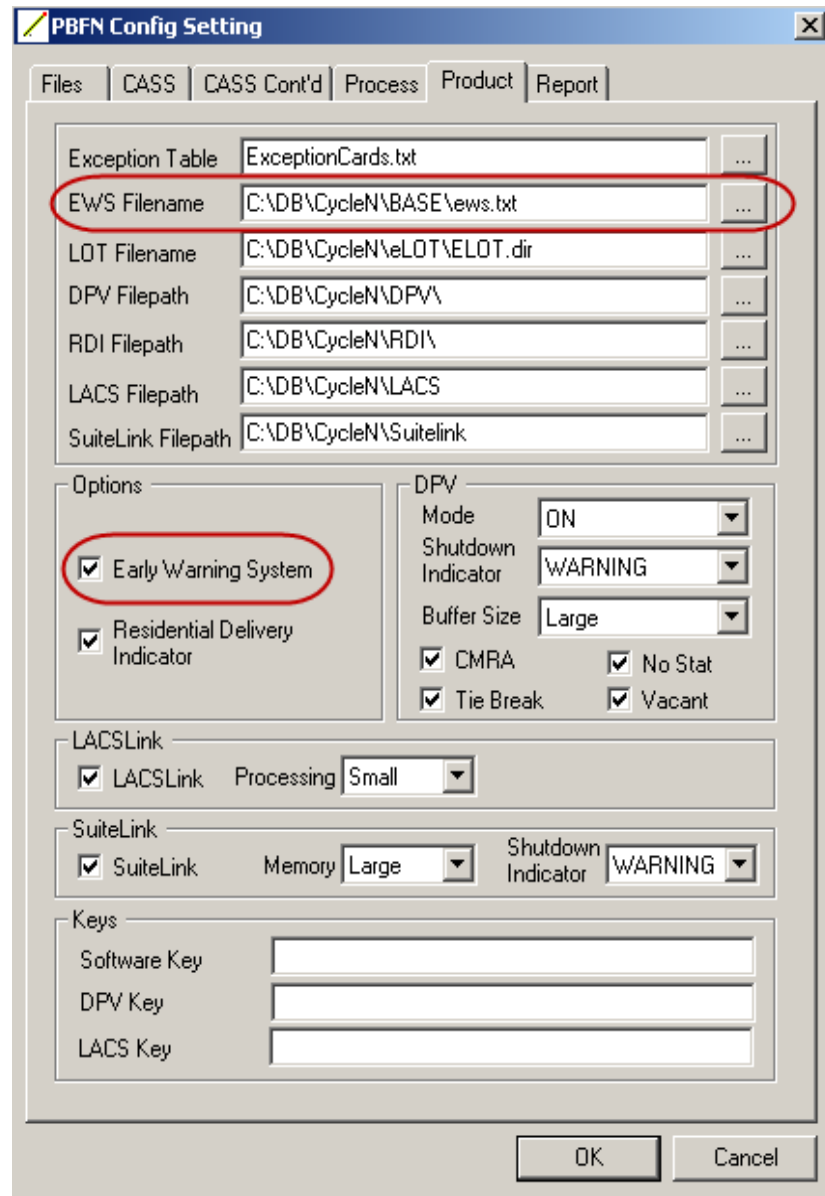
PBFN Config Setting

Files | CASS | CASS Cont'd | Process | Product | Report

Exception Table ExceptionCards.txt ...
EWS Filename C:\DB\CycleN\BASE\ews.txt ...
LOT Filename C:\DB\CycleN\eLOT\ELOT.dir ...
DPV Filepath C:\DB\CycleN\DPV\ ...
RDI Filepath C:\DB\CycleN\RDI\ ...
LACS Filepath C:\DB\CycleN\LACS ...
SuiteLink Filepath C:\DB\CycleN\Suitelink ...

Options
Early Warning System
Residential Delivery Indicator

DPV
Mode ON
Shutdown Indicator WARNING
Buffer Size Large
CMRA
No Stat
Tie Break
Vacant

LACSLink
LACSLink Processing Small

SuiteLink
SuiteLink Memory Large Shutdown Indicator WARNING

Keys
Software Key
DPV Key
LACS Key

OK Cancel